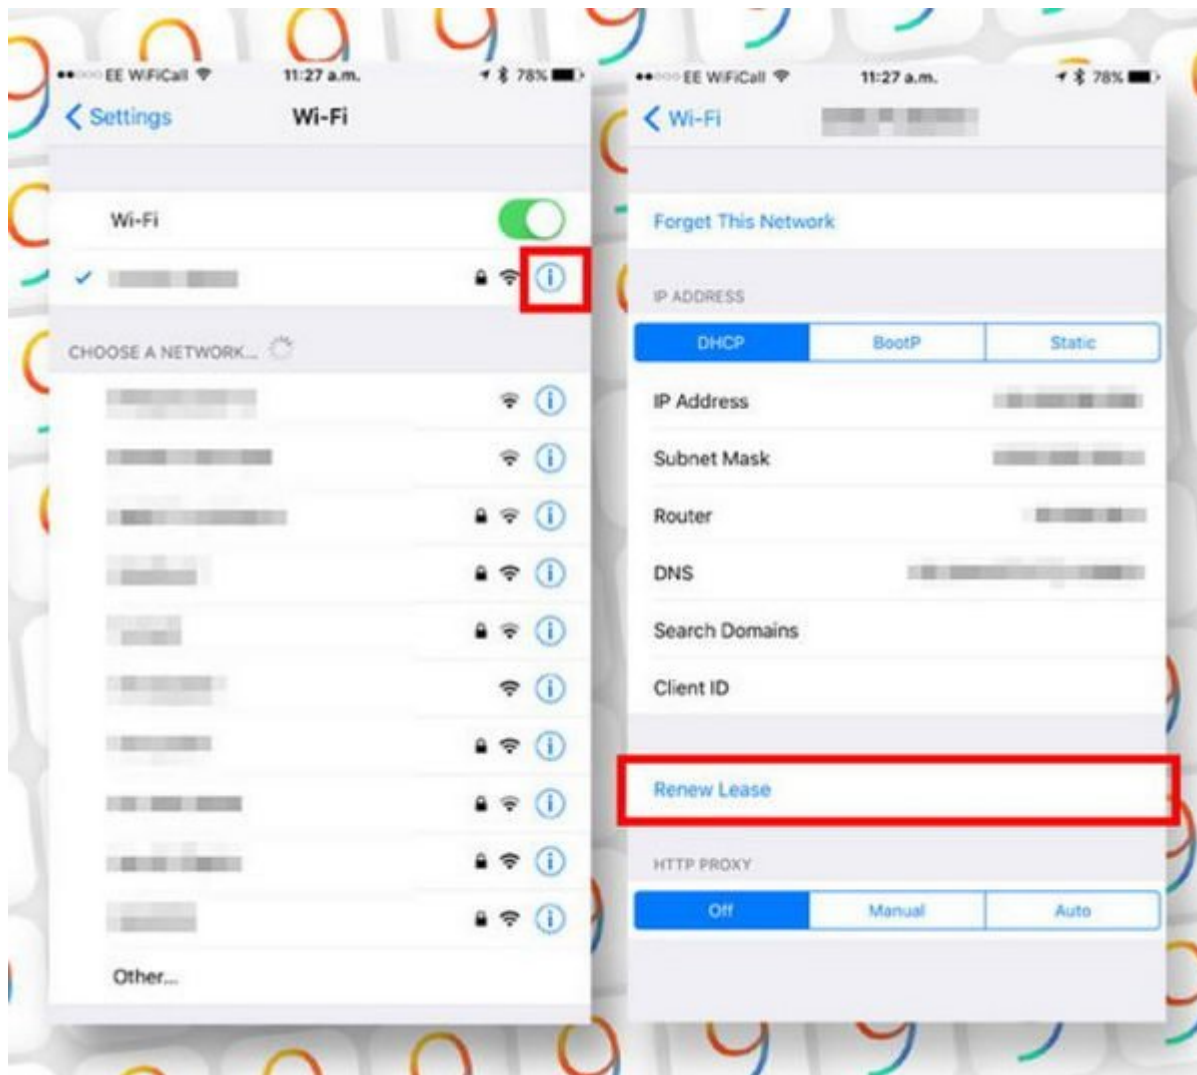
●●○○○ EE WiFiCall 11:27 a.m. 78%

< Settings Wi-Fi

Wi-Fi

✓ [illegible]

CHOOSE A NETWORK...

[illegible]

Other...

●●○○○ EE WiFiCall 11:27 a.m. 78%

< Wi-Fi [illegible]

Forget This Network

IP ADDRESS

| DHCP | BootP | Static |
|---|---|---|

IP Address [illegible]

Subnet Mask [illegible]

Router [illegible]

DNS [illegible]

Search Domains

Client ID

Renew Lease

HTTP PROXY

| Off | Manual | Auto |
|---|---|---|